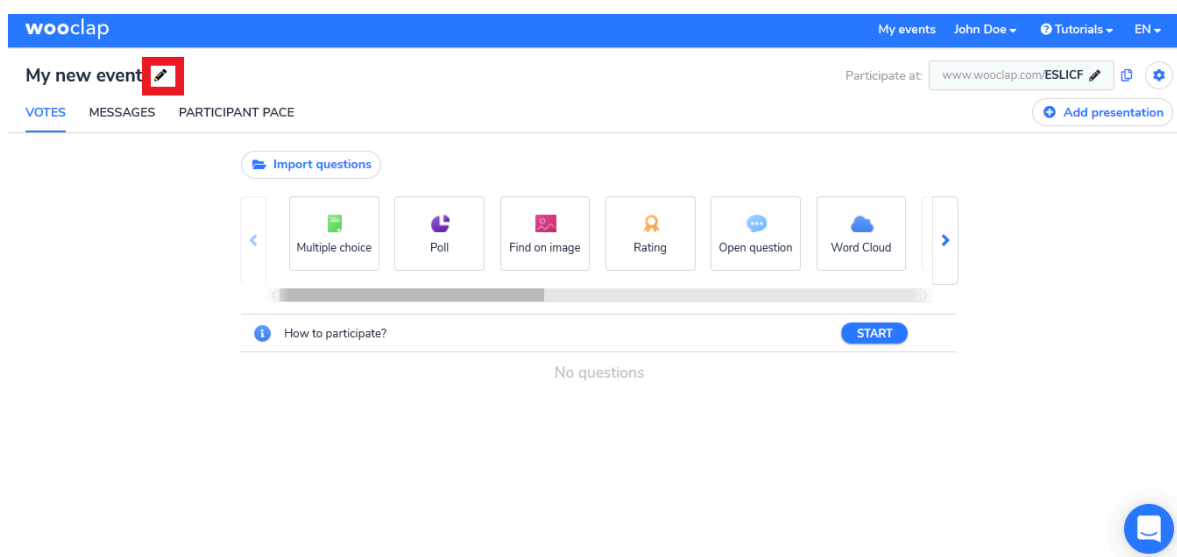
wooclap

My events John Doe Tutorials EN

My new event

Participate at: www.wooclap.com/ESLICF

VOTES MESSAGES PARTICIPANT PACE

Add presentation

Import questions

Multiple choice
Poll
Find on image
Rating
Open question
Word Cloud

How to participate?

START

No questions